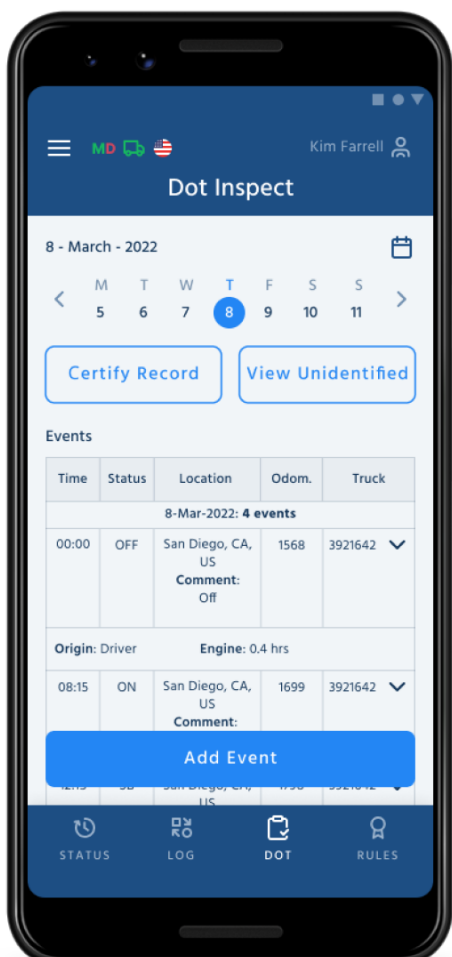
MD

Kim Farrell

Dot Inspect

8 - March - 2022

M T W T F S S
5 6 7 8 9 10 11

Certify Record

View Unidentified

Events

| Time | Status | Location | Odom. | Truck |
|---|---|---|---|---|
| 8-Mar-2022: **4 events** | | | | |
| 00:00 | OFF | San Diego, CA, US **Comment:** Off | 1568 | 3921642 |
| **Origin**: Driver | | **Engine**: 0.4 hrs | | |
| 08:15 | ON | San Diego, CA, US **Comment:** | 1699 | 3921642 |
| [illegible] | SB | San Diego, CA, US | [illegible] | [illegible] |

Add Event

STATUS LOG DOT RULES